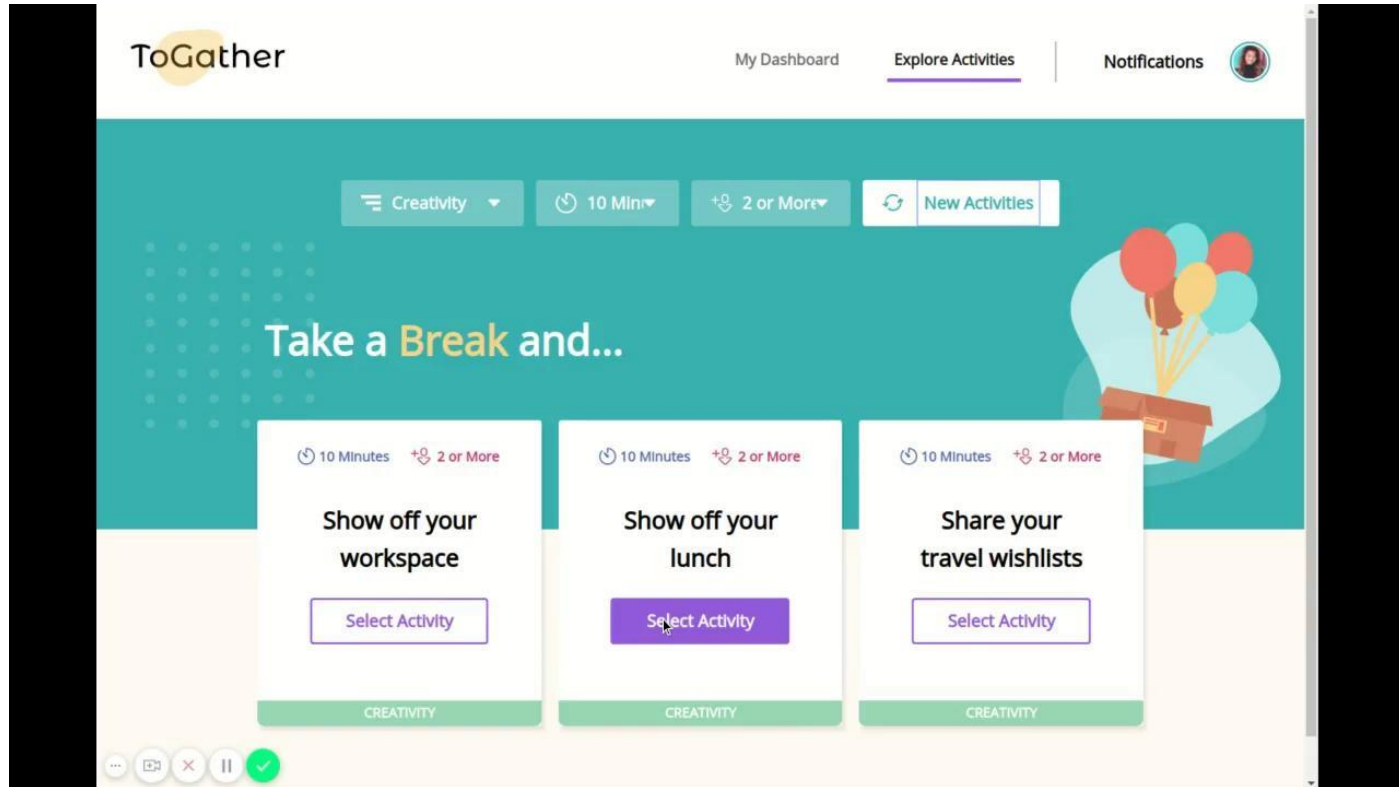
ToGather

My Dashboard Explore Activities Notifications

Creativity 10 Min 2 or More New Activities

Take a Break and...

10 Minutes 2 or More

Show off your workspace

Select Activity

CREATIVITY

10 Minutes 2 or More

Show off your lunch

Select Activity

CREATIVITY

10 Minutes 2 or More

Share your travel wishlists

Select Activity

CREATIVITY